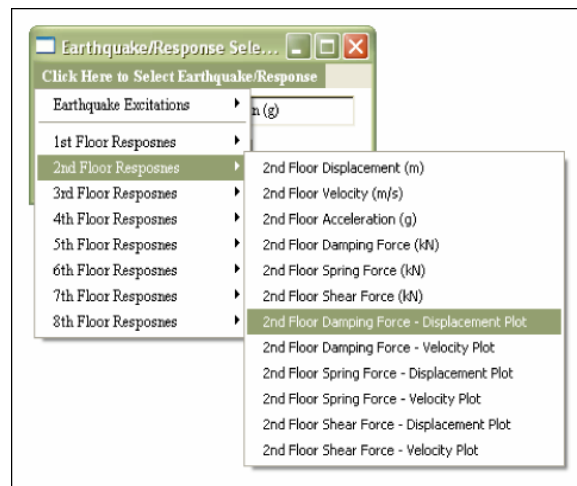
Earthquake/Response Sele...

Click Here to Select Earthquake/Response

Earthquake Excitations

n (g)

1st Floor Resposnes
2nd Floor Resposnes
3rd Floor Resposnes
4th Floor Resposnes
5th Floor Resposnes
6th Floor Resposnes
7th Floor Resposnes
8th Floor Resposnes

2nd Floor Displacement (m)
2nd Floor Velocity (m/s)
2nd Floor Acceleration (g)
2nd Floor Damping Force (kN)
2nd Floor Spring Force (kN)
2nd Floor Shear Force (kN)
2nd Floor Damping Force - Displacement Plot
2nd Floor Damping Force - Velocity Plot
2nd Floor Spring Force - Displacement Plot
2nd Floor Spring Force - Velocity Plot
2nd Floor Shear Force - Displacement Plot
2nd Floor Shear Force - Velocity Plot